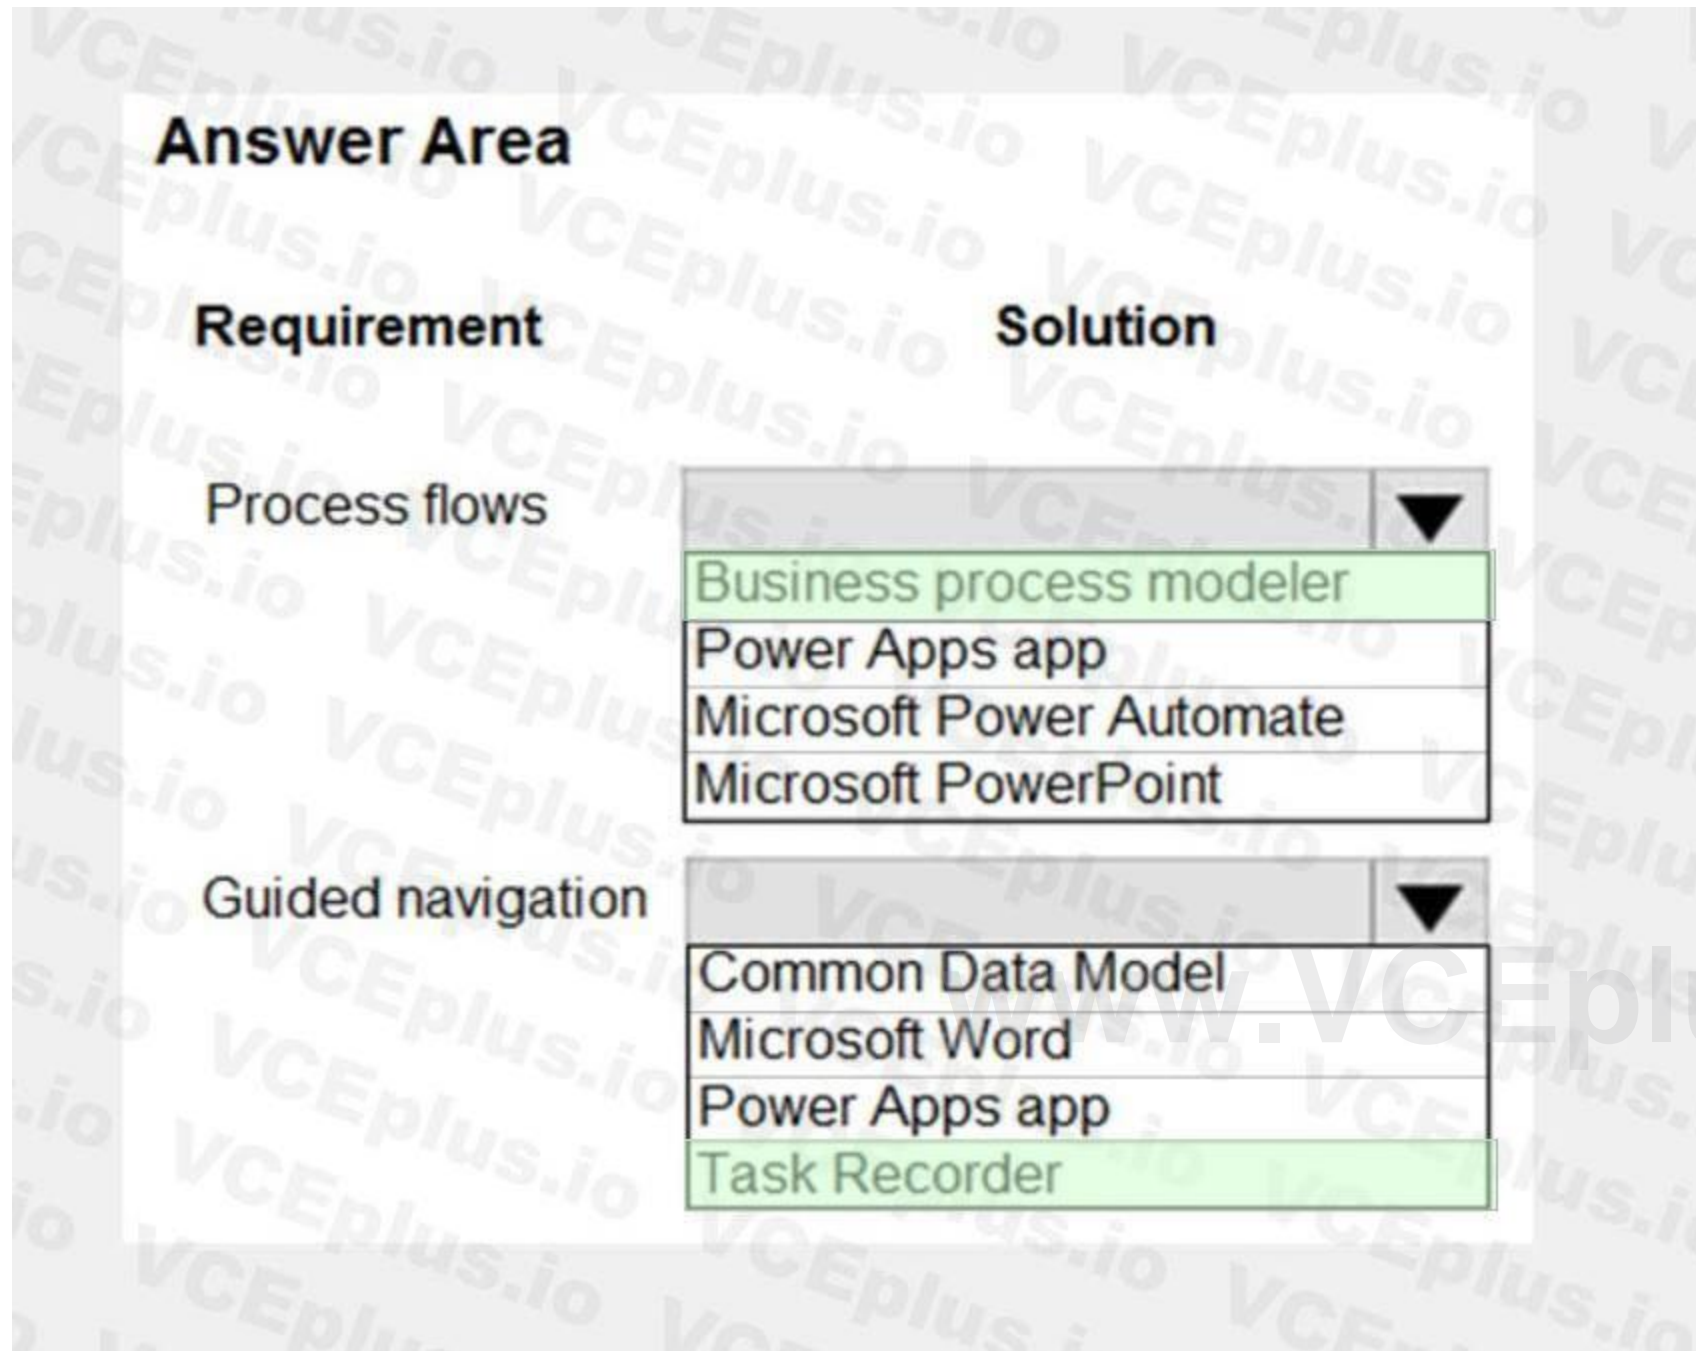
Answer Area

| Requirement | Solution |
|---|---|
| Process flows | Business process modeler<br>Power Apps app<br>Microsoft Power Automate<br>Microsoft PowerPoint |
| Guided navigation | Common Data Model<br>Microsoft Word<br>Power Apps app<br>Task Recorder |

www.VCEplus.io